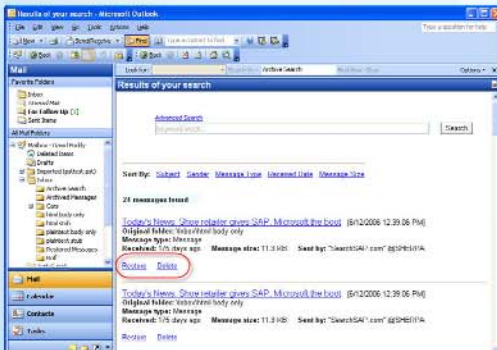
Results of your search - Microsoft Outlook

File Edit View Go Tools Actions Help

Type a question for help

New | Send/Receive | Find | Type a contact to find

Back

Mail

Favorite Folders

Inbox
Unread Mail
For Follow Up [1]
Sent Items

All Mail Folders

Mailbox - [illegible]
Deleted Items
Drafts
Exported (outlook.pst)
Inbox
Core
Archive search
Archived Messages
Html body only
html only
plaintext body only
plaintext stub
Restored Messages

Mail
Calendar
Contacts
Tasks

Look for: | Archive Search | Options

Results of your search

Advanced Search

keyword search

Search

21 messages found

Sort By: Subject Sender Message type Received Date Message Size

Today's News: Shoe retailer gives SAP, Microsoft the boot [6/12/2006 12:39:06 PM]
Original folder: \Inbox\html body only
Message type: Message
Received: 7/5 days ago Message size: 11.3 KB Sent by: "SearchSAP" @SHERPA

Restore Delete

Today's News: Shoe retailer gives SAP, Microsoft the boot [6/12/2006 12:39:06 PM]
Original folder: \Inbox\html body only
Message type: Message
Received: 7/5 days ago Message size: 11.3 KB Sent by: "SearchSAP" @SHERPA

Restore Delete